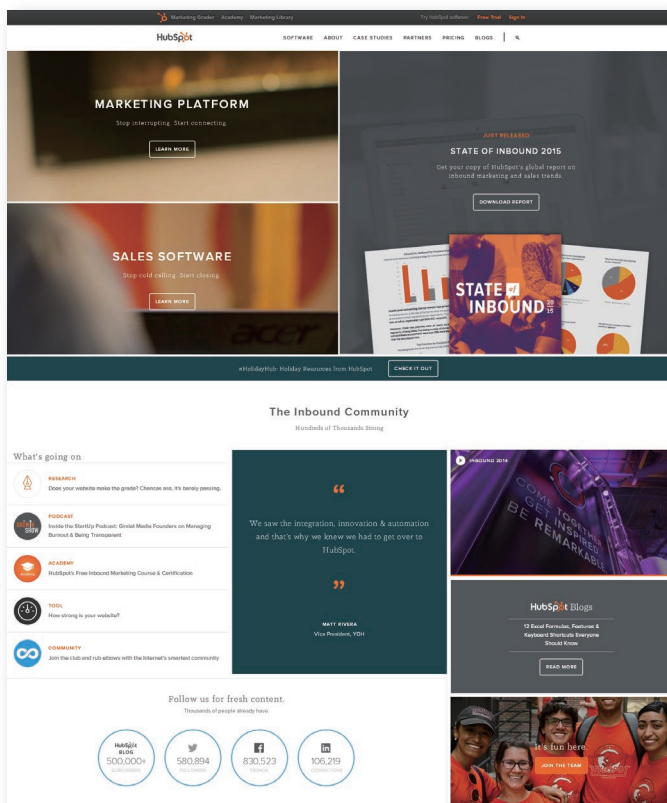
Marketing Grader | Academy | Marketing Library

Try HubSpot software: Free Trial | Sign In

HubSpot

SOFTWARE ABOUT CASE STUDIES PARTNERS PRICING BLOGS

MARKETING PLATFORM

Stop interrupting. Start connecting.

LEARN MORE

JUST RELEASED

STATE OF INBOUND 2015

Get your copy of HubSpot's global report on inbound marketing and sales trends.

DOWNLOAD REPORT

SALES SOFTWARE

Stop cold calling. Start closing.

LEARN MORE

STATE of INBOUND 2015

#HolidayHub: Holiday Resources from HubSpot

CHECK IT OUT

The Inbound Community

Hundreds of Thousands Strong

What's going on

RESEARCH
Does your website make the grade? Chances are, it's barely passing.

PODCAST
Inside the StartUp Podcast: Gimlet Media Founders on Managing Burnout & Being Transparent

ACADEMY
HubSpot's Free Inbound Marketing Course & Certification

TOOL
How strong is your website?

COMMUNITY
Join the club and rub elbows with the Internet's smartest community

“

We saw the integration, innovation & automation and that's why we knew we had to get over to HubSpot.

”

MATT RIVERA
Vice President, YDH

INBOUND 2016

COME TOGETHER. GET INSPIRED. BE REMARKABLE.

HubSpot Blogs

12 Excel Formulas, Features & Keyboard Shortcuts Everyone Should Know

READ MORE

Follow us for fresh content.

Thousands of people already have.

HubSpot BLOG 500,000+ SUBSCRIBERS

580,894 FOLLOWERS

830,523 FRIENDS

106,219 CONNECTIONS

It's fun here.

JOIN THE TEAM